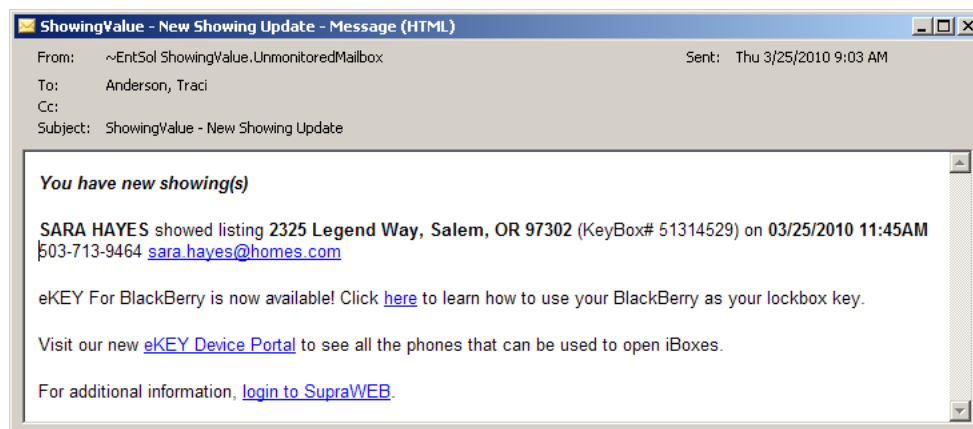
ShowingValue - New Showing Update - Message (HTML)

From: ~EntSol ShowingValue.UnmonitoredMailbox
Sent: Thu 3/25/2010 9:03 AM
To: Anderson, Traci
Cc:
Subject: ShowingValue - New Showing Update

You have new showing(s)

SARA HAYES showed listing 2325 Legend Way, Salem, OR 97302 (KeyBox# 51314529) on 03/25/2010 11:45AM
503-713-9464 sara.hayes@homes.com

eKEY For BlackBerry is now available! Click here to learn how to use your BlackBerry as your lockbox key.

Visit our new eKEY Device Portal to see all the phones that can be used to open iBoxes.

For additional information, login to SupraWEB.